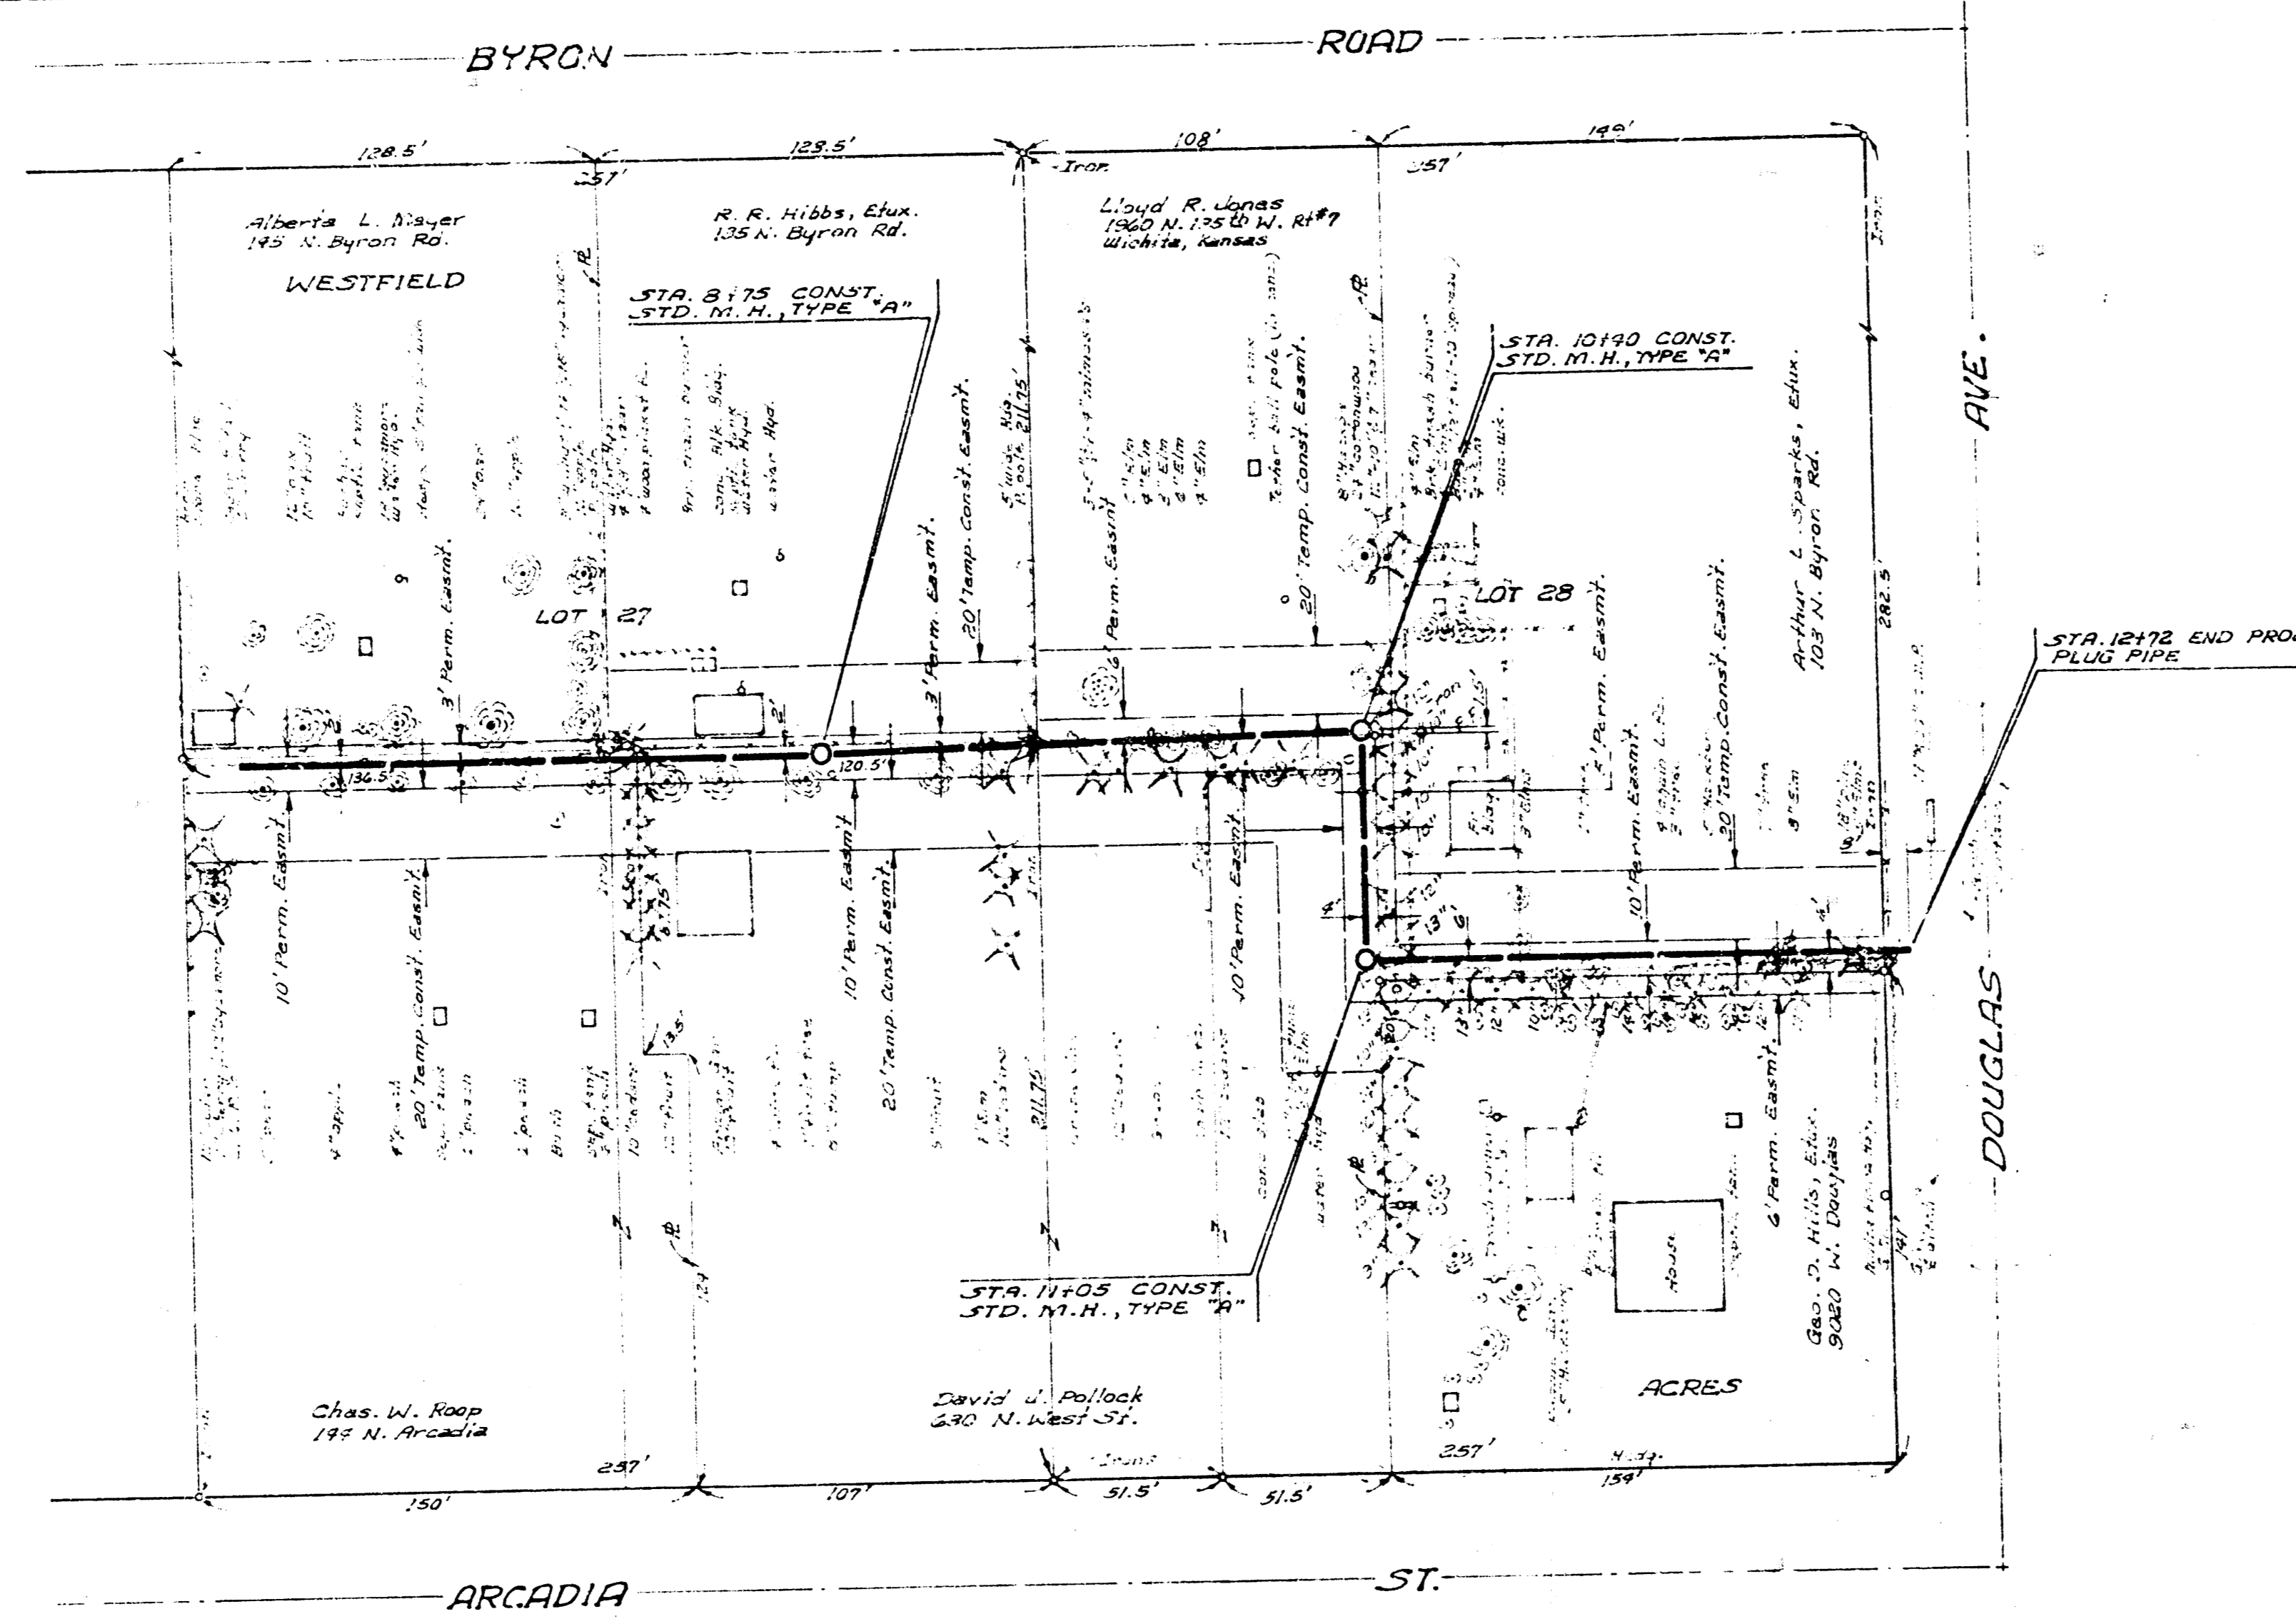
BYRON ROAD

128.5'
123.5'
108'
149'
257'
Iron
257'

Alberta L. Mayer
145 N. Byron Rd.

R. R. Hibbs, Etux.
135 N. Byron Rd.

Lloyd R. Jones
1960 N. 135th W. Rt#7
Wichita, Kansas

WESTFIELD

STA. 8+75 CONST.
STD. M.H., TYPE "A"

STA. 10+40 CONST.
STD. M.H., TYPE "A"

AVE.

LOT 27

LOT 28

3' Perm. Easm't.
3' Perm. Easm't.
20' Temp. Const. Easm't.
6' Perm. Easm't
20' Temp. Const. Easm't.
4' Perm. Easm't.
20' Temp. Const. Easm't.

Arthur L. Sparks, Etux.
103 N. Byron Rd.

282.5'

STA. 12+72 END PROC
PLUG PIPE

136.5'
120.5'

10' Perm. Easm't.
20' Temp. Const. Easm't.
10' Perm. Easm't.
20' Temp. Const. Easm't.
10' Perm. Easm't.
10' Perm. Easm't.
6' Perm. Easm't.

211.75
211.75'

DOUGLAS

House

STA. 11+05 CONST.
STD. M.H., TYPE "A"

Geo. D. Hills, Etux.
9020 W. Douglas

ACRES

Chas. W. Roop
147 N. Arcadia

David J. Pollock
630 N. West St.

257'
257'
150'
107'
51.5'
51.5'
159'

ARCADIA ST.